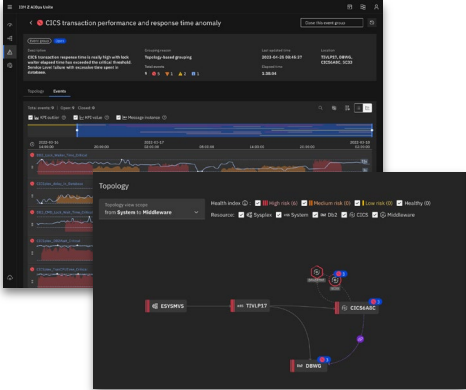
IBM Z AIOps Units

CICS transaction performance and response time anomaly

Close this event group

Event group Open

Description
CICS transaction response time is really high with both and/or elapsed time has exceeded the critical threshold. Service Level failure with excessive time spent in database.

Grouping name
Topology based grouping

Last updated time
2022-01-25 09:06:17

Location
TIVLP57, DBWG, CICS6A8C, 1C32

Event events
5 6 1 1 0

Elapsed time
2:30:54

Topology Events

View events Open Closed

KPI outlier KPI value Message instance

Topology

Topology view scope
from System to Middleware

Health index : High risk (0) Medium risk (0) Low risk (0) Healthy (0)

Resource: Sysplex System Db2 CICS Middleware

ESYSMVS

TIVLP57

CICS6A8C

DBWG